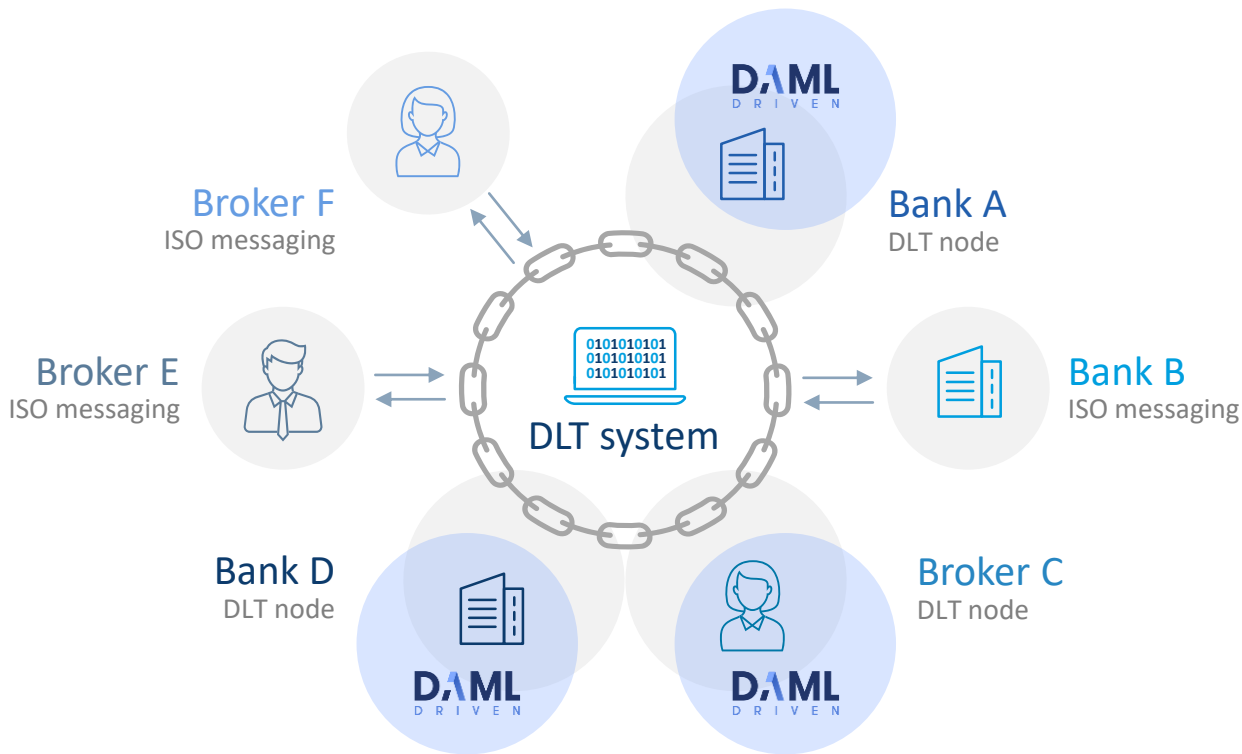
DAML
DRIVEN

Broker F
ISO messaging

Bank A
DLT node

0101010101
0101010101
0101010101

Broker E
ISO messaging

DLT system

Bank B
ISO messaging

Bank D
DLT node

Broker C
DLT node

DAML
DRIVEN

DAML
DRIVEN